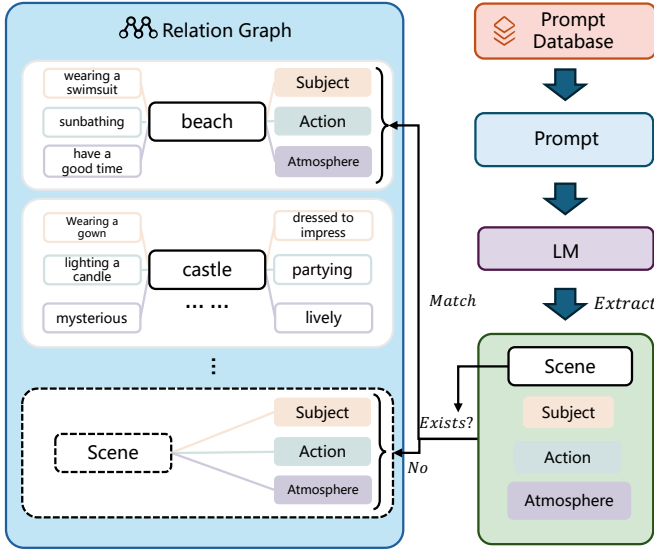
Relation Graph

wearing a swimsuit
sunbathing
have a good time
beach
Subject
Action
Atmosphere

Wearing a gown
lighting a candle
mysterious
castle
... ...
dressed to impress
partying
lively

⋮

Scene
Subject
Action
Atmosphere

Prompt Database

Prompt

LM

Match

Extract

Exists?

No

Scene
Subject
Action
Atmosphere